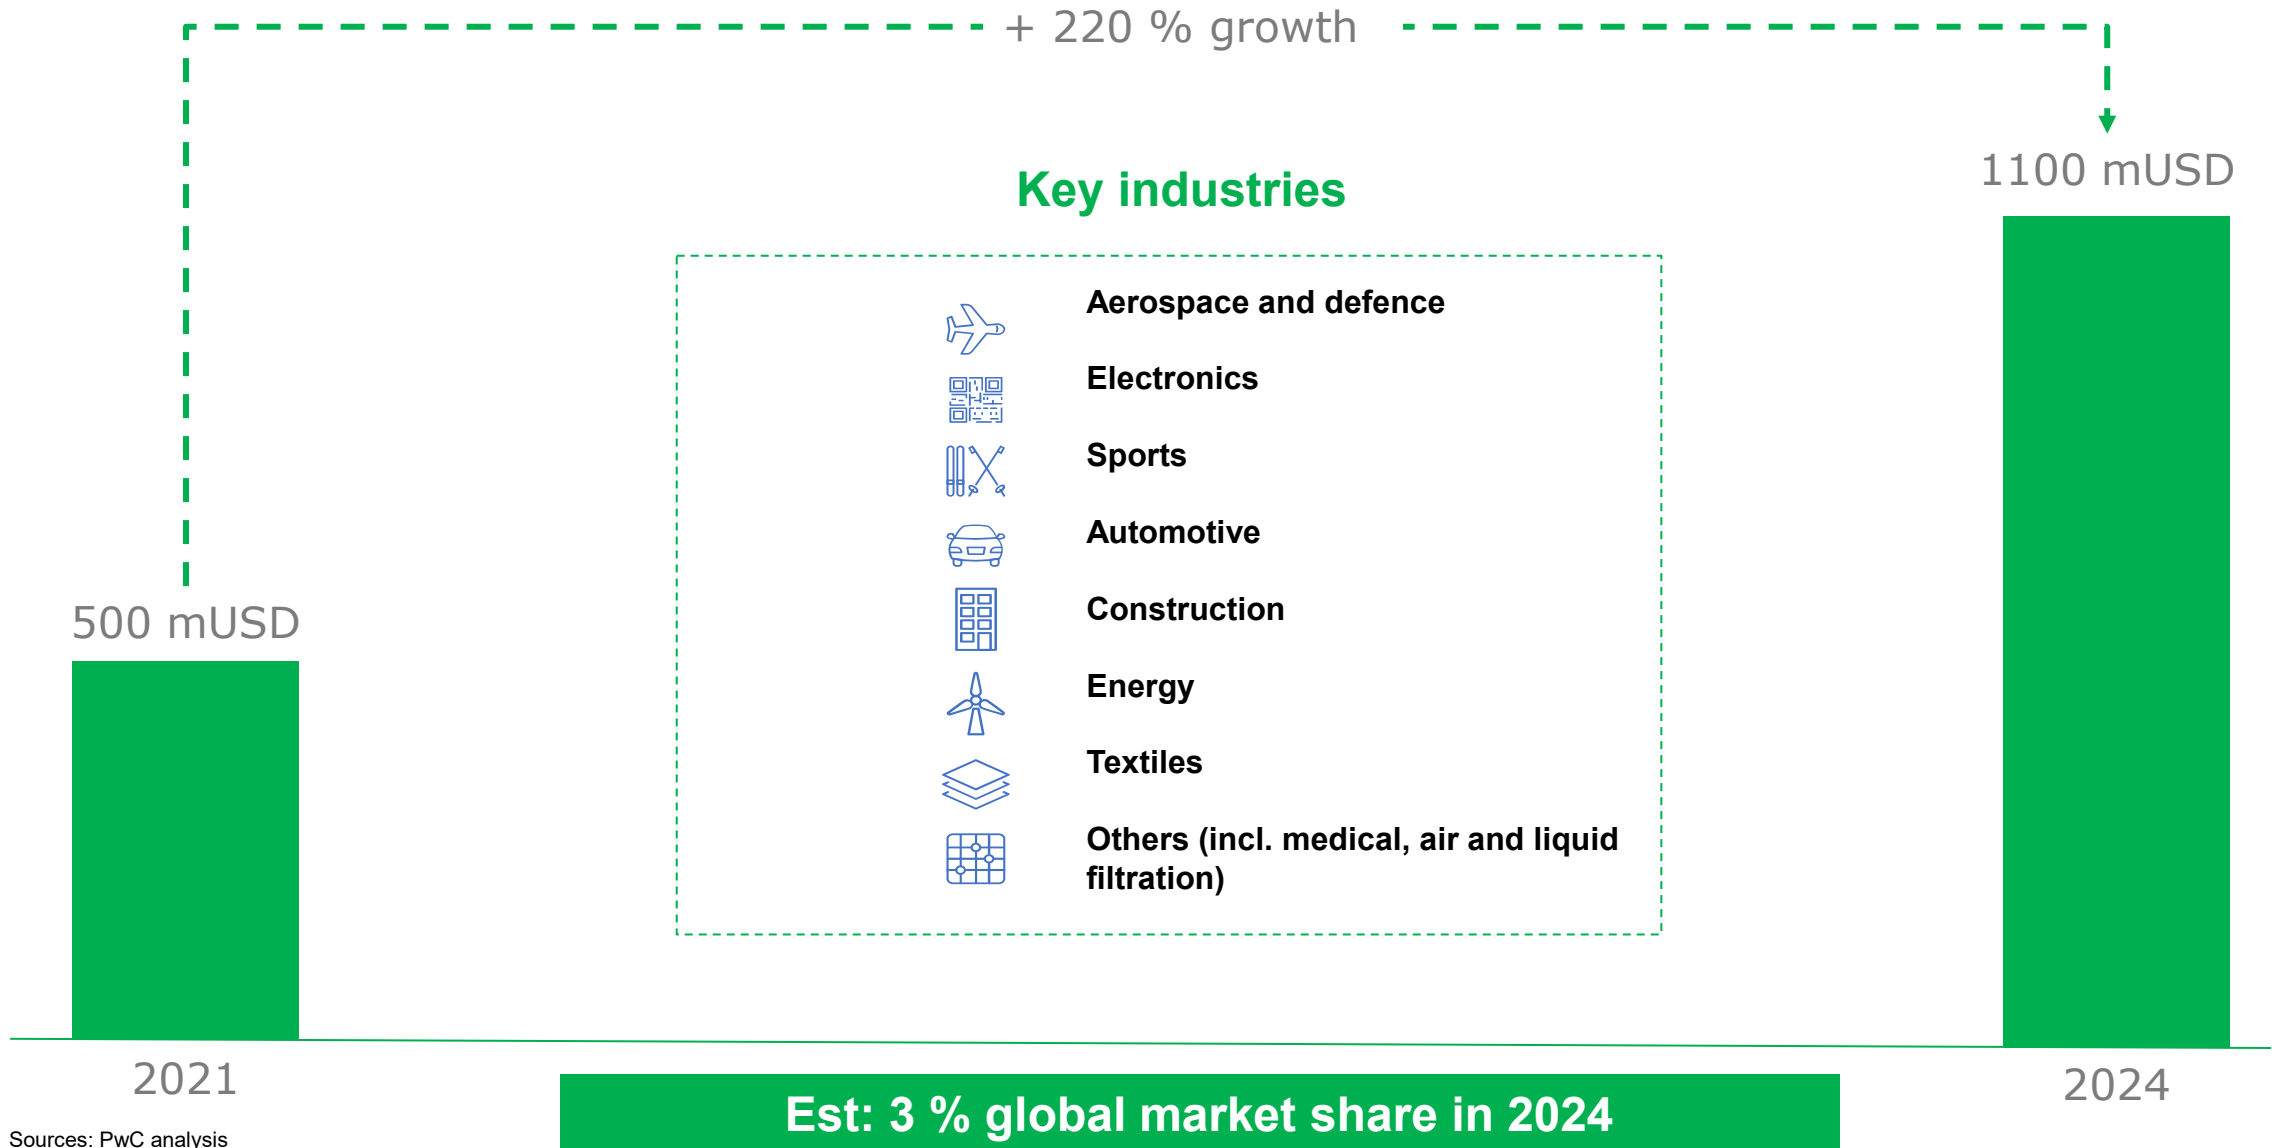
+ 220 % growth

Key industries

1100 mUSD

Aerospace and defence

Electronics

Sports

Automotive

Construction

Energy

Textiles

Others (incl. medical, air and liquid filtration)

500 mUSD

2021

2024

Est: 3 % global market share in 2024

Sources: PwC analysis